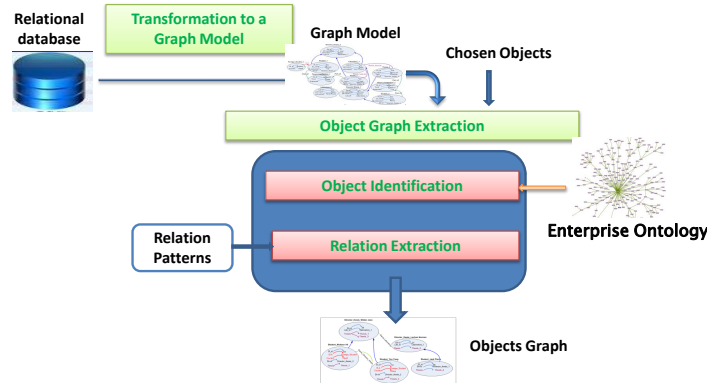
Relational database

Transformation to a Graph Model

Graph Model

Chosen Objects

Object Graph Extraction

Object Identification

Relation Patterns

Relation Extraction

Enterprise Ontology

Objects Graph